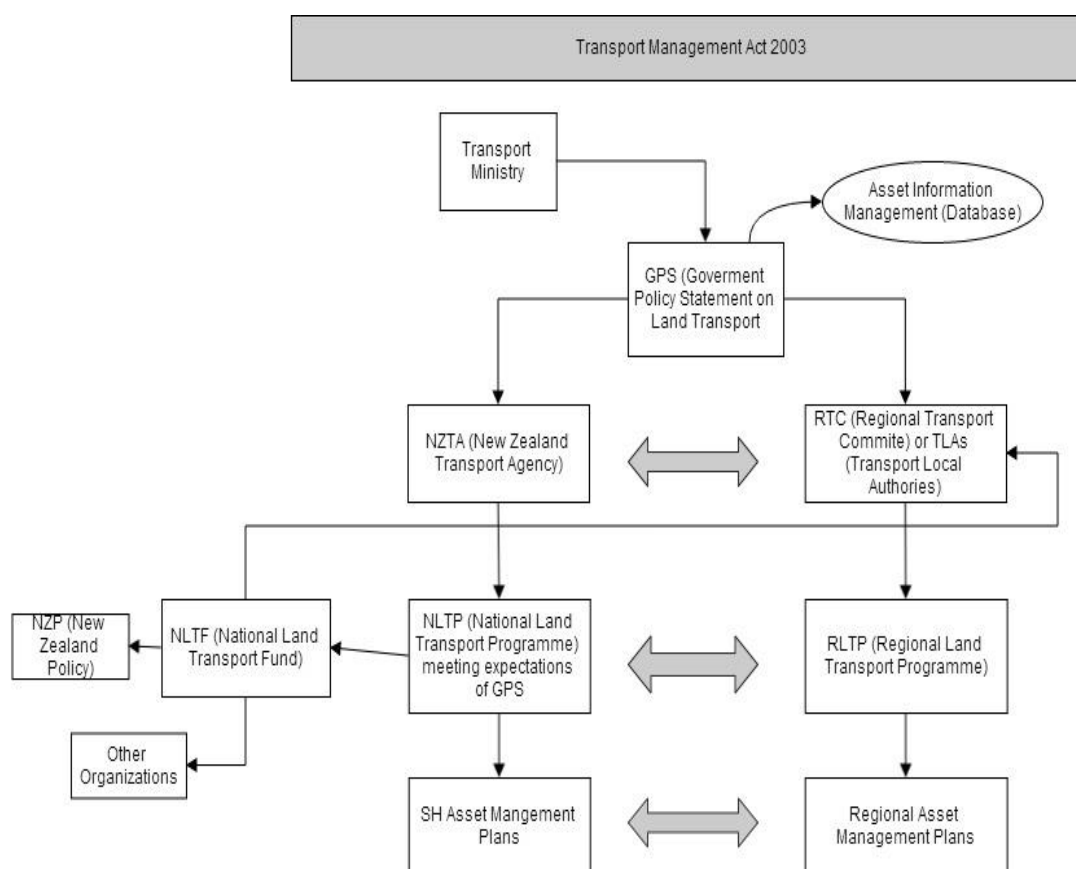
Transport Management Act 2003

Transport Ministry

Asset Information Management (Database)

GPS (Goverment Policy Statement on Land Transport

NZTA (New Zealand Transport Agency)

RTC (Regional Transport Commite) or TLAs (Transport Local Authories)

NZP (New Zealand Policy)

NLTF (National Land Transport Fund)

NLTP (National Land Transport Programme) meeting expectations of GPS

RLTP (Regional Land Transport Programme)

Other Organizations

SH Asset Mangement Plans

Regional Asset Management Plans